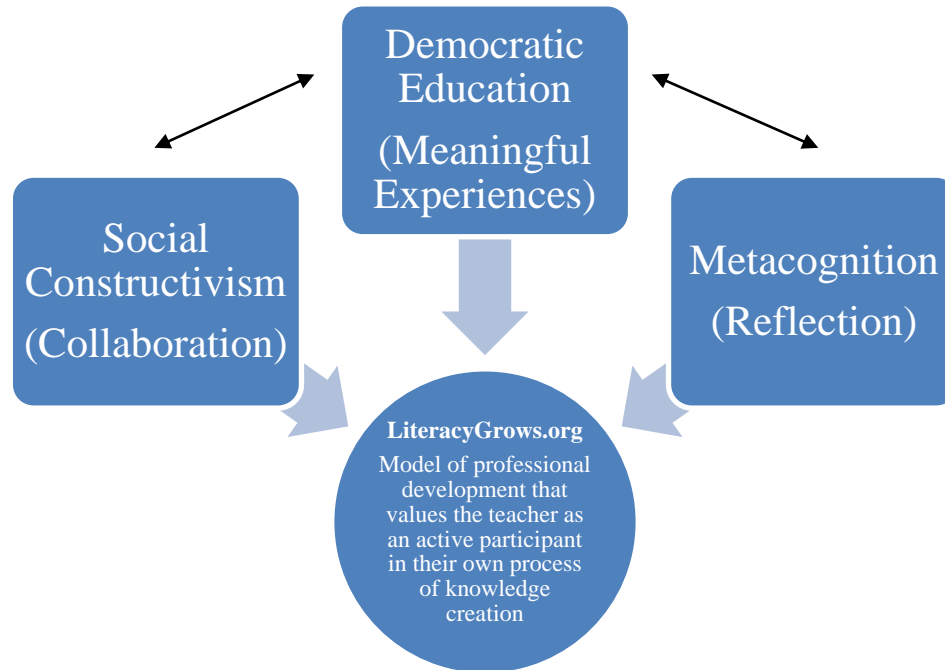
Democratic Education

(Meaningful Experiences)

Social Constructivism

(Collaboration)

Metacognition

(Reflection)

LiteracyGrows.org

Model of professional development that values the teacher as an active participant in their own process of knowledge creation